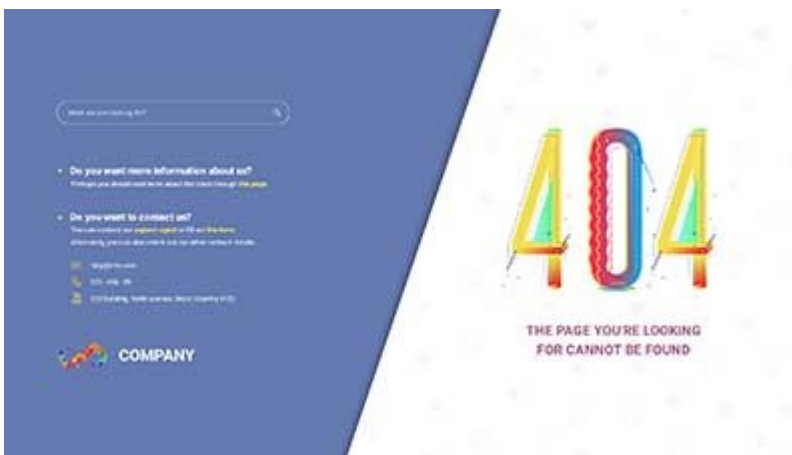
What are you looking for?

• Do you want more information about us?
Perhaps you should read more about the client through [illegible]

• Do you want to contact us?
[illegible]
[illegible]

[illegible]
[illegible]
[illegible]

COMPANY

404

THE PAGE YOU'RE LOOKING FOR CANNOT BE FOUND